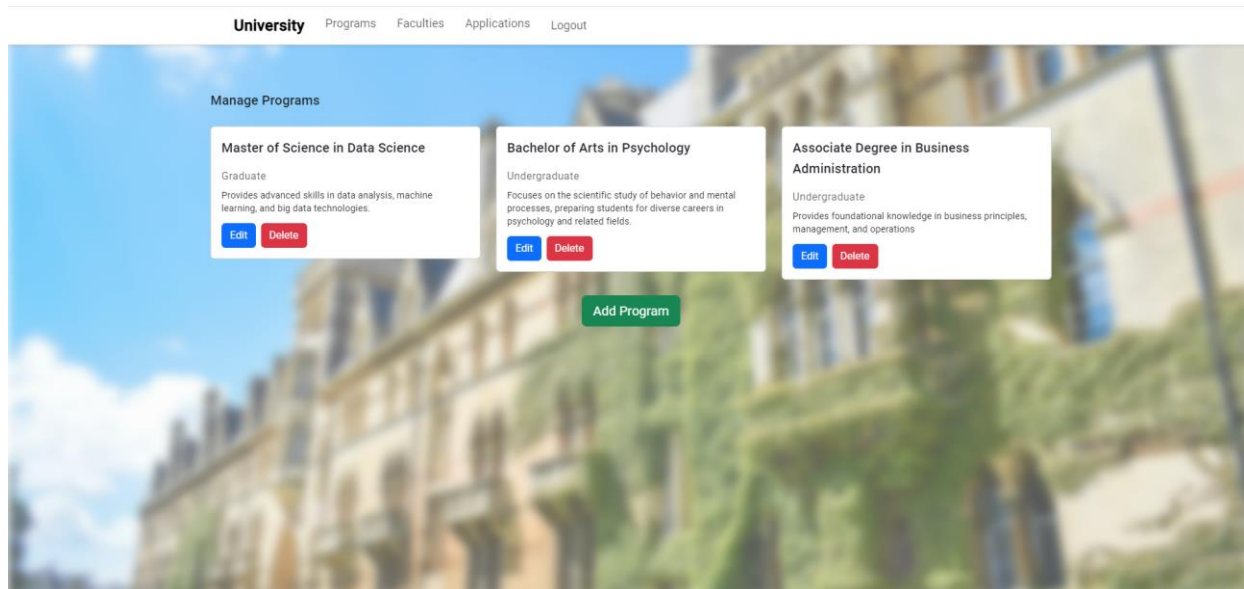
University Programs Faculties Applications Logout

Manage Programs

Master of Science in Data Science

Graduate

Provides advanced skills in data analysis, machine learning, and big data technologies.

Edit Delete

Bachelor of Arts in Psychology

Undergraduate

Focuses on the scientific study of behavior and mental processes, preparing students for diverse careers in psychology and related fields.

Edit Delete

Associate Degree in Business Administration

Undergraduate

Provides foundational knowledge in business principles, management, and operations

Edit Delete

Add Program